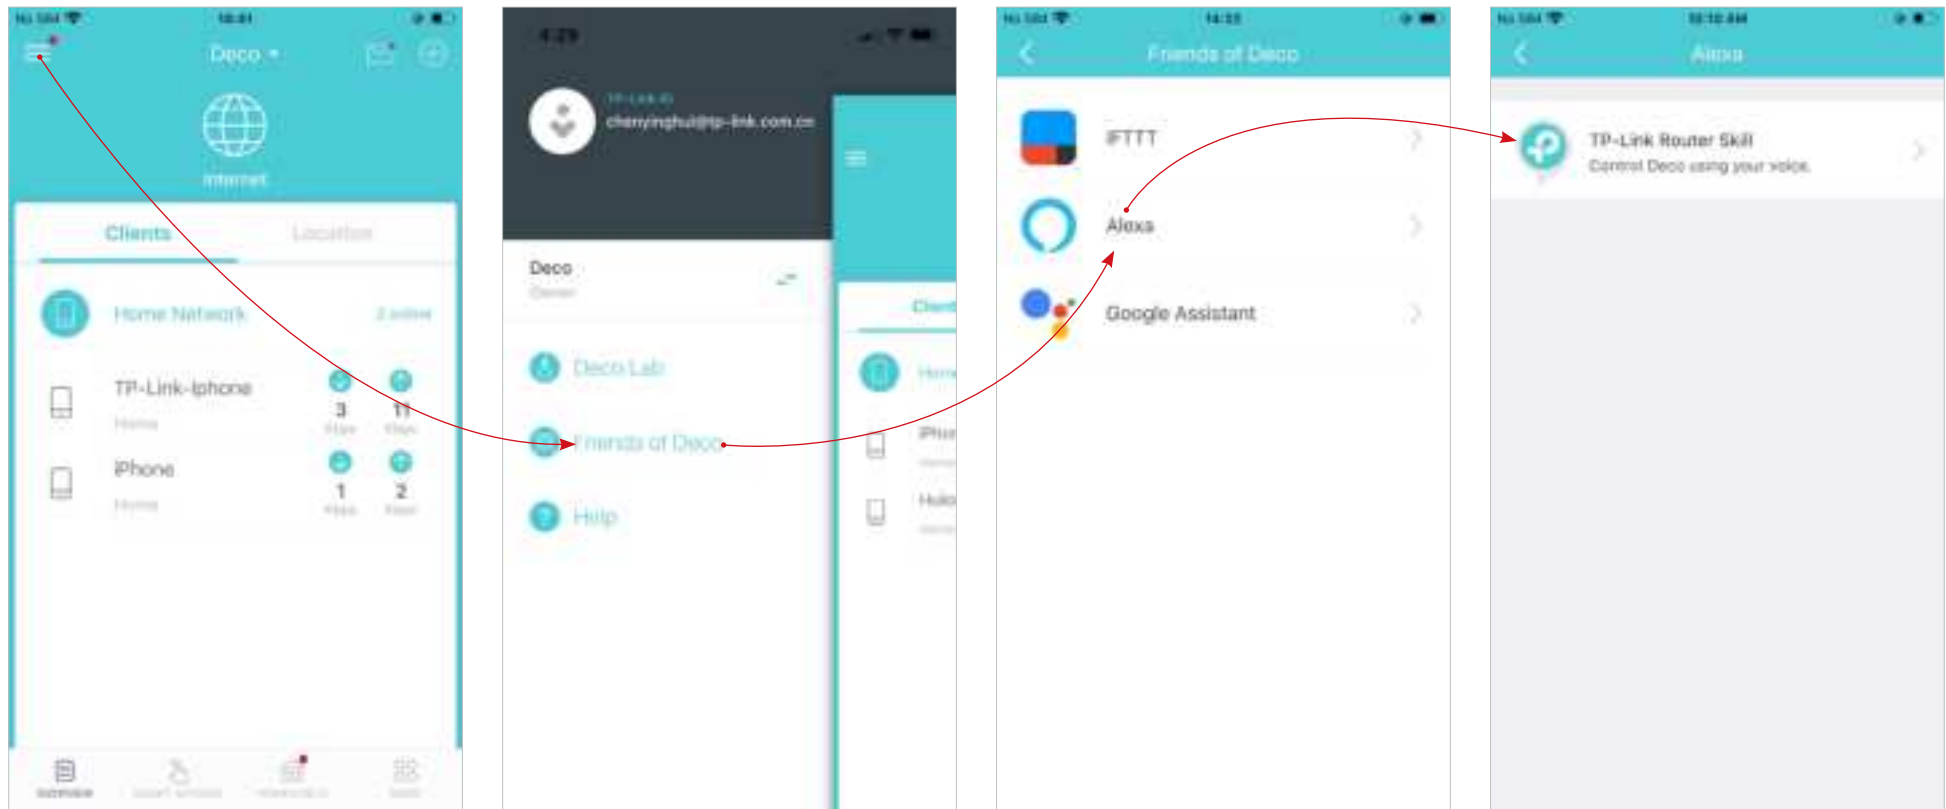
No SIM 16:41

Deco

Internet

Clients

Location

Home Network

2 online

TP-Link-Iphone

Home

3

11

iPhone

Home

1

2

Overview

4:29

TP-Link ID

chenyinghui@tp-link.com.cn

Deco

Owner

Deco Lab

Friends of Deco

Help

No SIM 14:33

Friends of Deco

IFTTT

Alexa

Google Assistant

No SIM 10:10 AM

Alexa

TP-Link Router Skill

Control Deco using your voice.